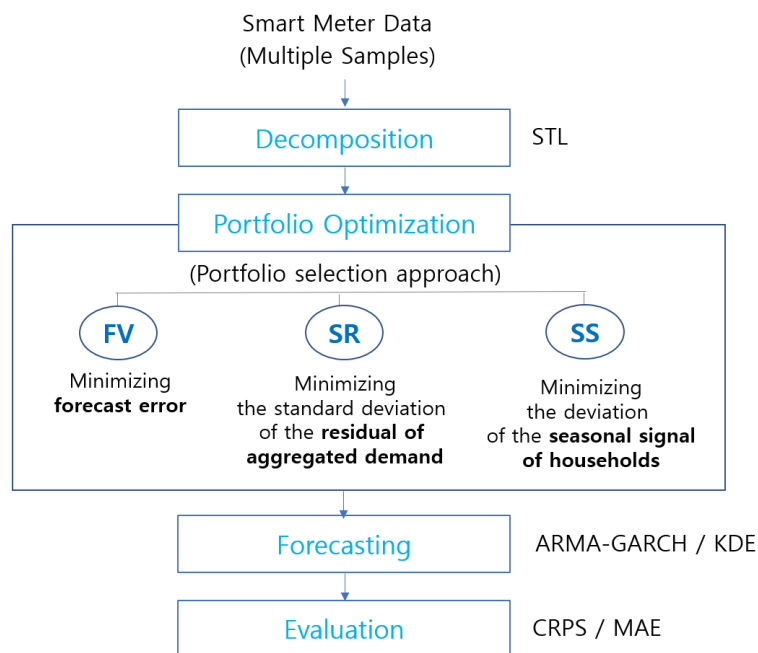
Smart Meter Data
(Multiple Samples)

Decomposition

STL

Portfolio Optimization

(Portfolio selection approach)

FV

Minimizing
**forecast error**

SR

Minimizing
the standard deviation
of the **residual of aggregated demand**

SS

Minimizing
the deviation
of the **seasonal signal of households**

Forecasting

ARMA-GARCH / KDE

Evaluation

CRPS / MAE